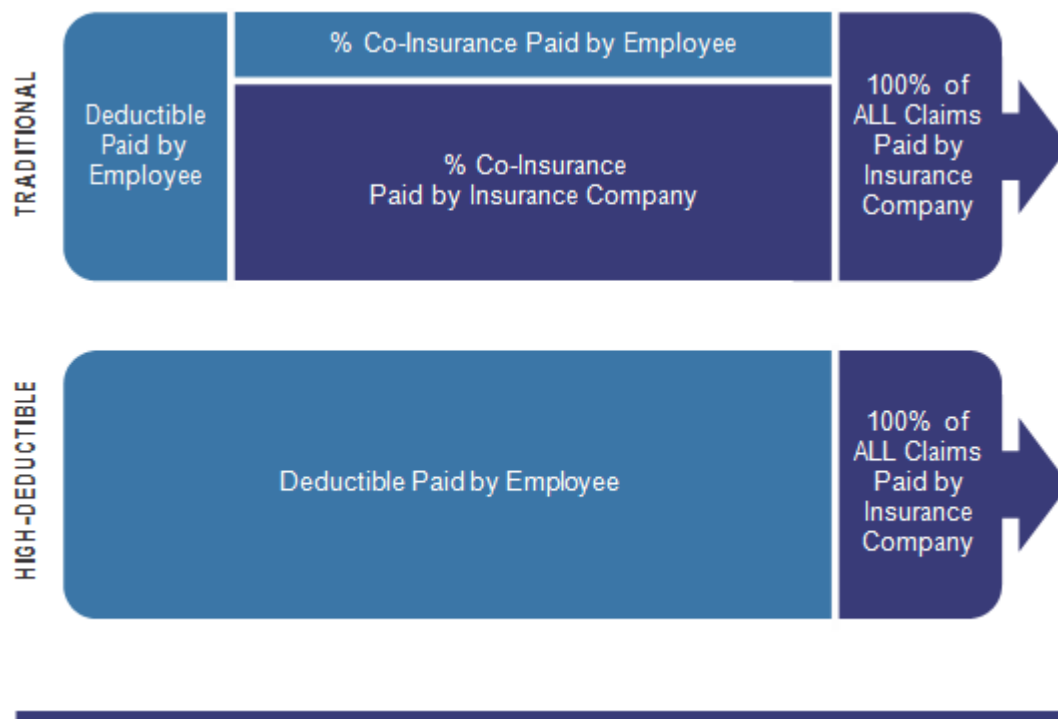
TRADITIONAL

Deductible Paid by Employee

% Co-Insurance Paid by Employee

% Co-Insurance Paid by Insurance Company

100% of ALL Claims Paid by Insurance Company

HIGH-DEDUCTIBLE

Deductible Paid by Employee

100% of ALL Claims Paid by Insurance Company